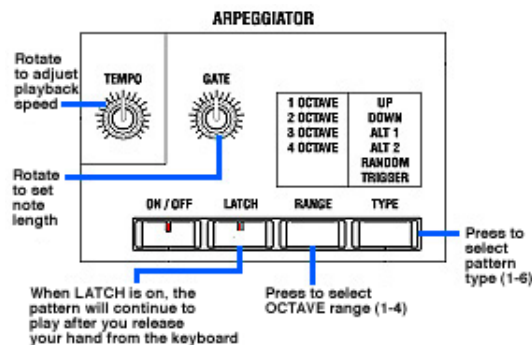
ARPEGGIATOR

Rotate to adjust playback speed

TEMPO

GATE

| 1 OCTAVE | UP |
|---|---|
| 2 OCTAVE | DOWN |
| 3 OCTAVE | ALT 1 |
| 4 OCTAVE | ALT 2 |
| | RANDOM |
| | TRIGGER |

Rotate to set note length

ON / OFF

LATCH

RANGE

TYPE

Press to select pattern type (1-6)

When LATCH is on, the pattern will continue to play after you release your hand from the keyboard

Press to select OCTAVE range (1-4)